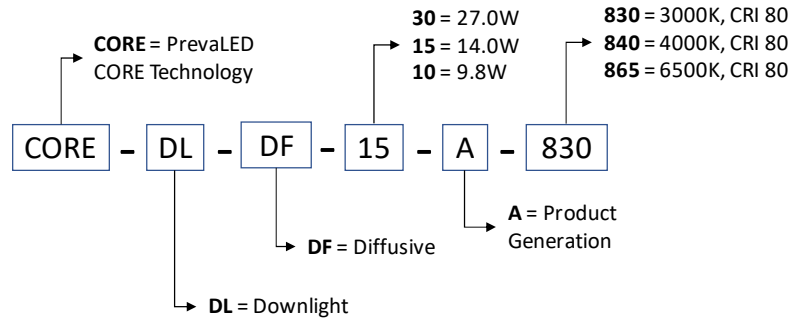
**CORE** = PrevaLED CORE Technology

**30** = 27.0W
**15** = 14.0W
**10** = 9.8W

**830** = 3000K, CRI 80
**840** = 4000K, CRI 80
**865** = 6500K, CRI 80

CORE – DL – DF – 15 – A – 830

**A** = Product Generation

**DF** = Diffusive

**DL** = Downlight